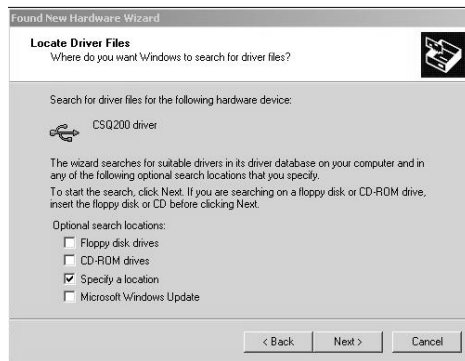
Found New Hardware Wizard

Locate Driver Files
Where do you want Windows to search for driver files?

Search for driver files for the following hardware device:

CSQ200 driver

The wizard searches for suitable drivers in its driver database on your computer and in any of the following optional search locations that you specify.

To start the search, click Next. If you are searching on a floppy disk or CD-ROM drive, insert the floppy disk or CD before clicking Next.

Optional search locations:

Floppy disk drives
CD-ROM drives
Specify a location
Microsoft Windows Update

< Back
Next >
Cancel